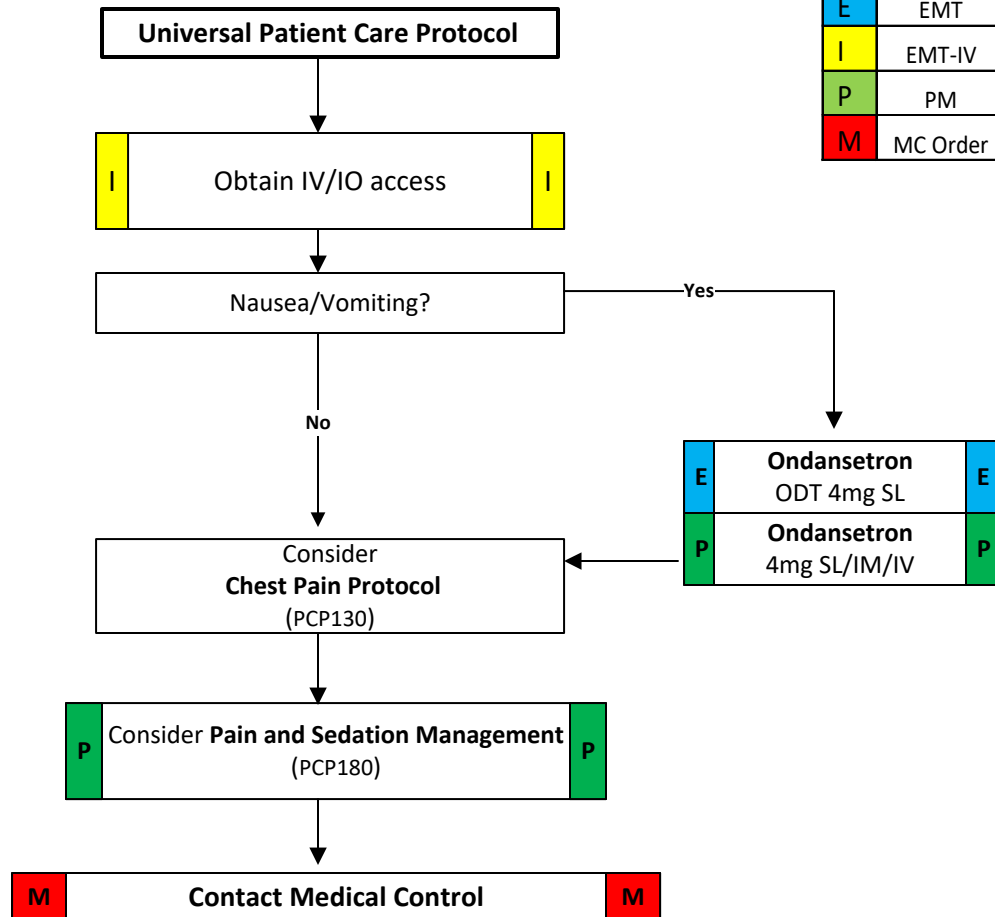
| | |
|---|---|
| E | EMT |
| I | EMT-IV |
| P | PM |
| M | MC Order |

Universal Patient Care Protocol

I Obtain IV/IO access I

Nausea/Vomiting?

Yes

No

E **Ondansetron** ODT 4mg SL E

P **Ondansetron** 4mg SL/IM/IV P

Consider
**Chest Pain Protocol**
(PCP130)

P Consider **Pain and Sedation Management** (PCP180) P

M **Contact Medical Control** M